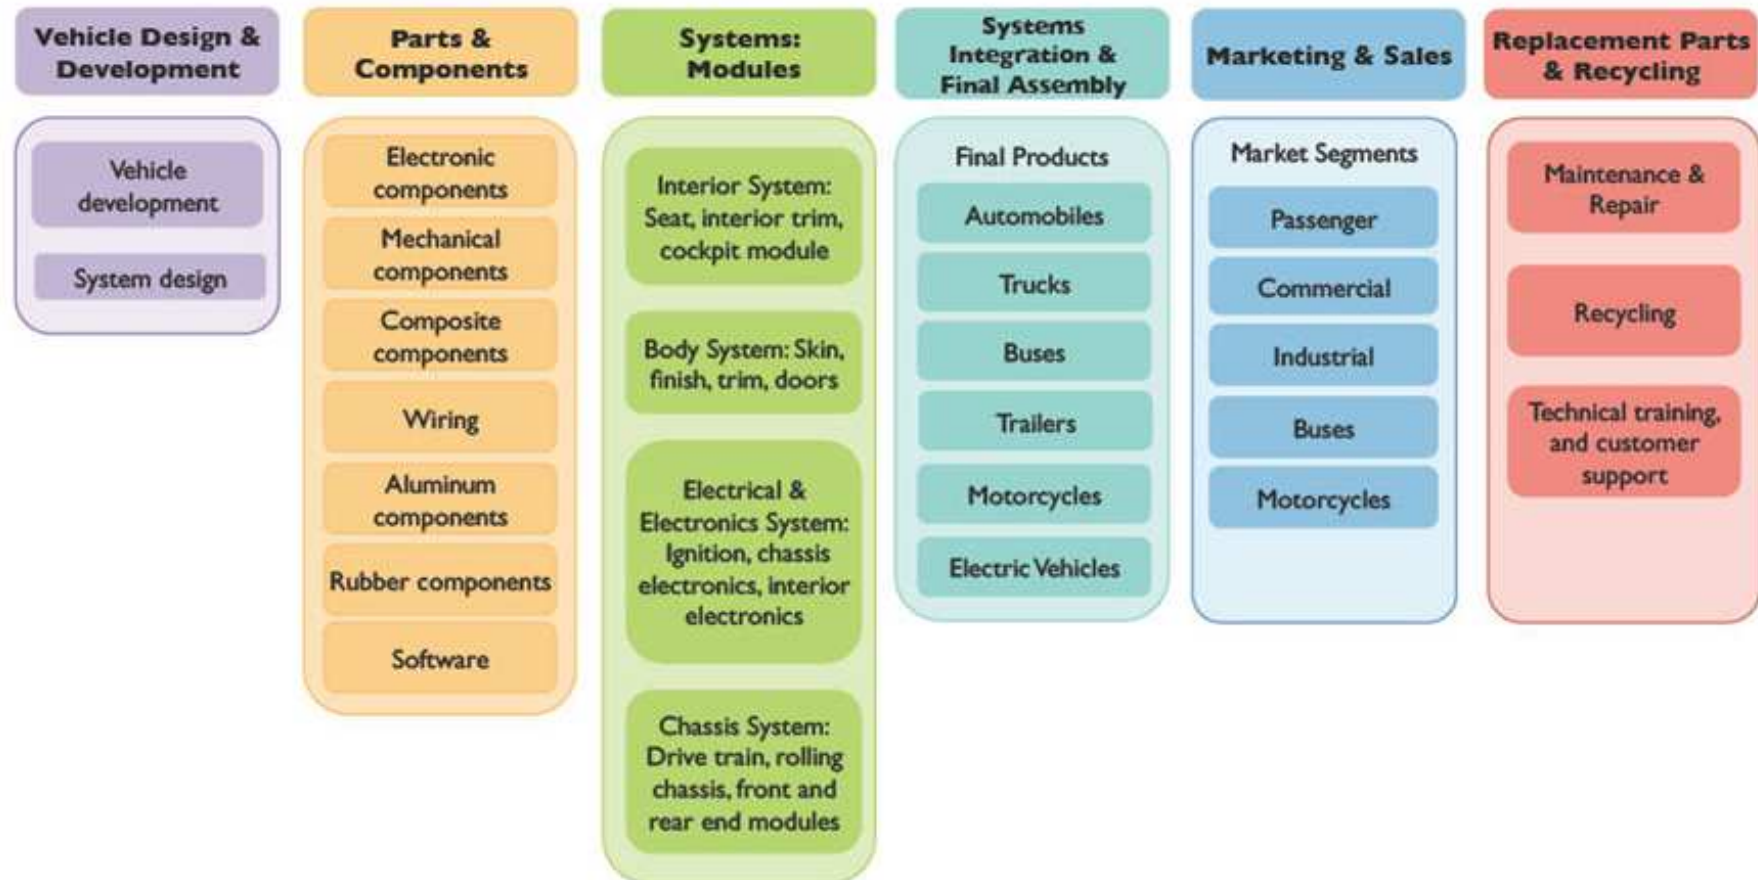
Vehicle Design & Development

Vehicle development

System design

Parts & Components

Electronic components

Mechanical components

Composite components

Wiring

Aluminum components

Rubber components

Software

Systems: Modules

Interior System: Seat, interior trim, cockpit module

Body System: Skin, finish, trim, doors

Electrical & Electronics System: Ignition, chassis electronics, interior electronics

Chassis System: Drive train, rolling chassis, front and rear end modules

Systems Integration & Final Assembly

Final Products

Automobiles

Trucks

Buses

Trailers

Motorcycles

Electric Vehicles

Marketing & Sales

Market Segments

Passenger

Commercial

Industrial

Buses

Motorcycles

Replacement Parts & Recycling

Maintenance & Repair

Recycling

Technical training, and customer support